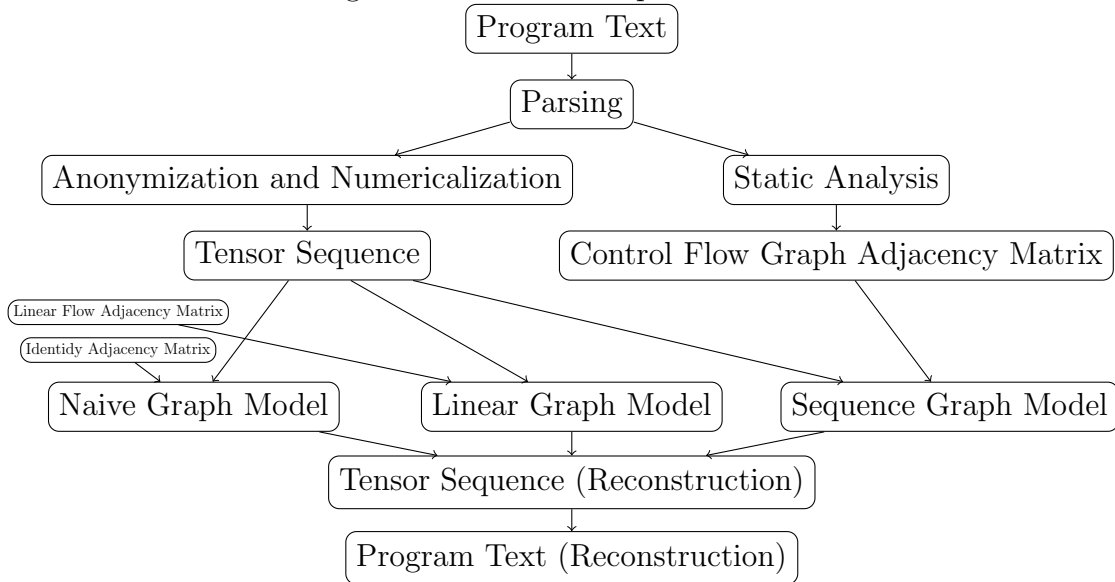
Program Text

Parsing

Anonymization and Numericalization

Static Analysis

Tensor Sequence

Control Flow Graph Adjacency Matrix

Linear Flow Adjacency Matrix

Identidy Adjacency Matrix

Naive Graph Model

Linear Graph Model

Sequence Graph Model

Tensor Sequence (Reconstruction)

Program Text (Reconstruction)